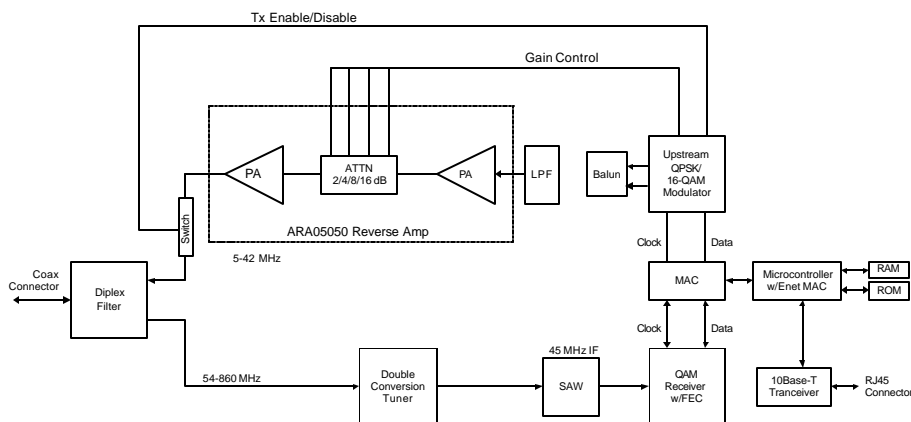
Tx Enable/Disable

Gain Control

PA

ATTN
2/4/8/16 dB

PA

LPF

Balun

Upstream
QPSK/
16-QAM
Modulator

Switch

ARA05050 Reverse Amp

5-42 MHz

Clock

Data

Coax
Connector

Diplex
Filter

MAC

Microcontroller
w/Enet MAC

RAM

ROM

Clock

Data

45 MHz IF

54-860 MHz

Double
Conversion
Tuner

SAW

QAM
Receiver
w/FEC

10Base-T
Tranceiver

RJ45
Connector